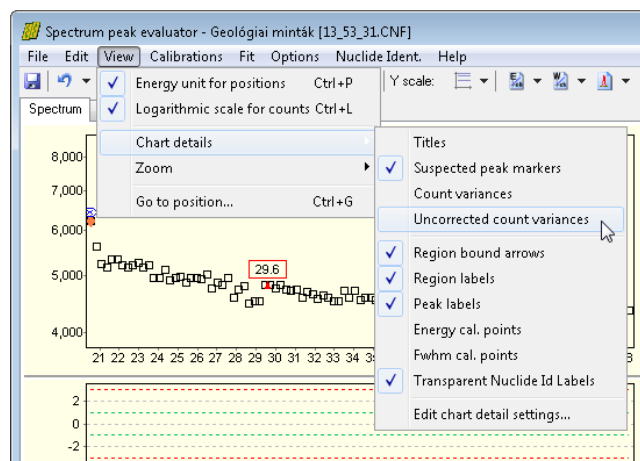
Spectrum peak evaluator - Geológiai minták [13_53_31.CNF]

File Edit View Calibrations Fit Options Nuclide Ident. Help

Y scale:

Spectrum

Energy unit for positions Ctrl+P
Logarithmic scale for counts Ctrl+L
Chart details
Zoom
Go to position... Ctrl+G

Titles
Suspected peak markers
Count variances
Uncorrected count variances
Region bound arrows
Region labels
Peak labels
Energy cal. points
Fwhm cal. points
Transparent Nuclide Id Labels
Edit chart detail settings...

8,000
7,000
6,000
5,000
4,000

29.6

21 22 23 24 25 26 27 28 29 30 31 32 33 34 3

2
0
-2